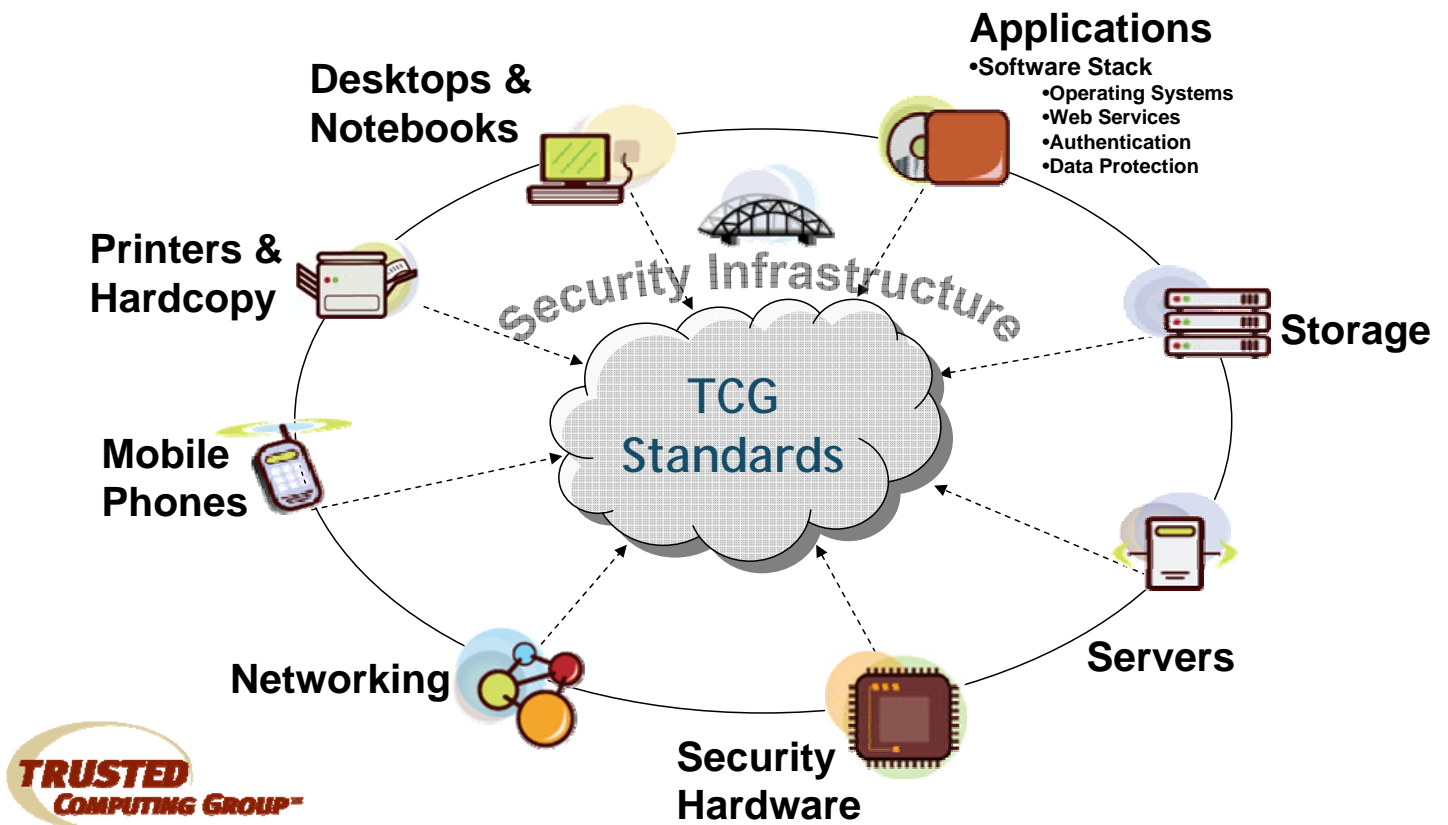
Applications
•Software Stack
•Operating Systems
•Web Services
•Authentication
•Data Protection

Desktops & Notebooks

Printers & Hardcopy

Security Infrastructure

Storage

TCG Standards

Mobile Phones

Servers

Networking

Security Hardware

TRUSTED COMPUTING GROUP™